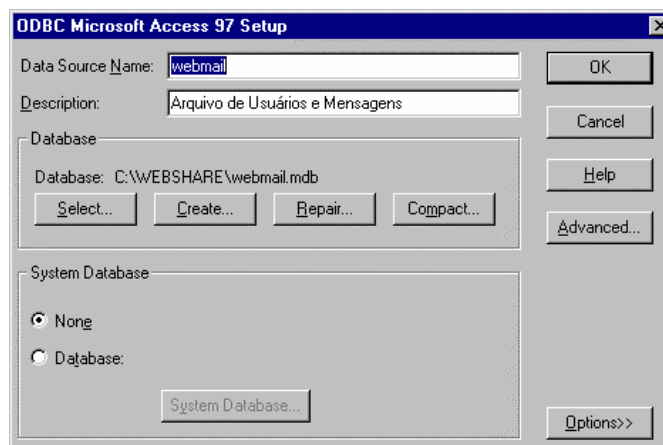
ODBC Microsoft Access 97 Setup

Data Source Name: webmail

Description: Arquivo de Usuários e Mensagens

Database

Database: C:\WEBSHARE\webmail.mdb

Select...
Create...
Repair...
Compact...

System Database

None
Database:

System Database...

OK
Cancel
Help
Advanced...
Options>>